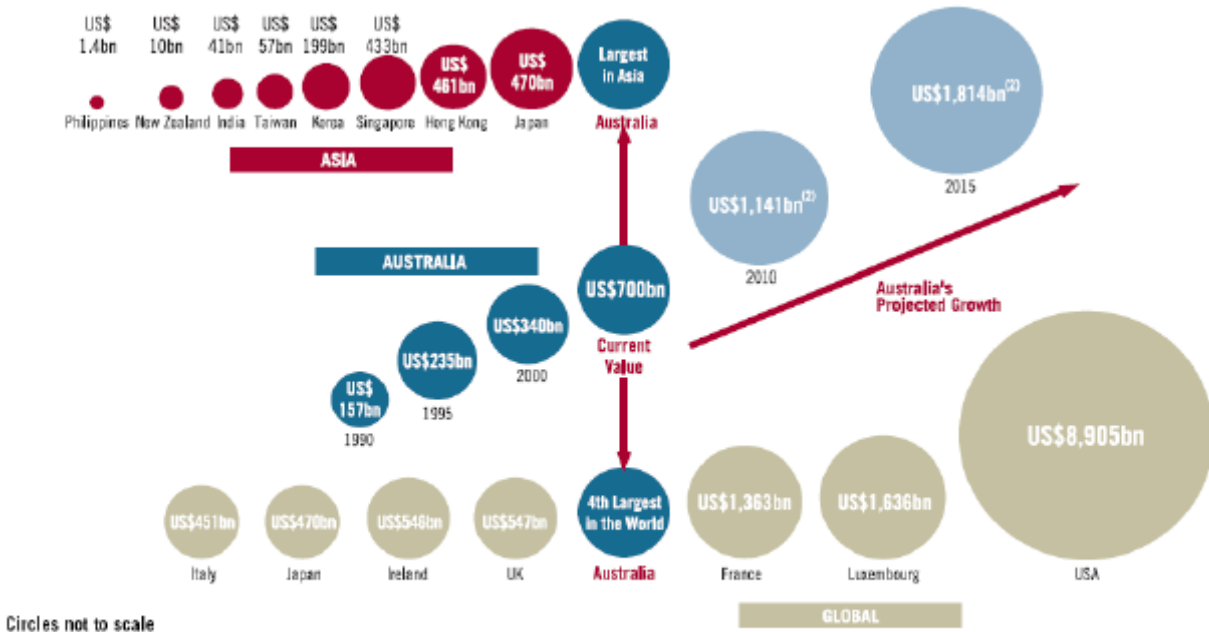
US$ 1.4bn
Philippines

US$ 10bn
New Zealand

US$ 41bn
India

US$ 57bn
Taiwan

US$ 199bn
Korea

US$ 433bn
Singapore

US$ 461bn
Hong Kong

US$ 470bn
Japan

Largest in Asia
Australia

ASIA

US$1,814bn$^{(2)}$
2015

US$1,141bn$^{(2)}$
2010

Australia's Projected Growth

AUSTRALIA

US$700bn
Current Value

US$340bn
2000

US$235bn
1995

US$ 157bn
1990

US$8,905bn
USA

US$451bn
Italy

US$470bn
Japan

US$546bn
Ireland

US$547bn
UK

4th Largest in the World
Australia

US$1,363bn
France

US$1,636bn
Luxembourg

GLOBAL

Circles not to scale